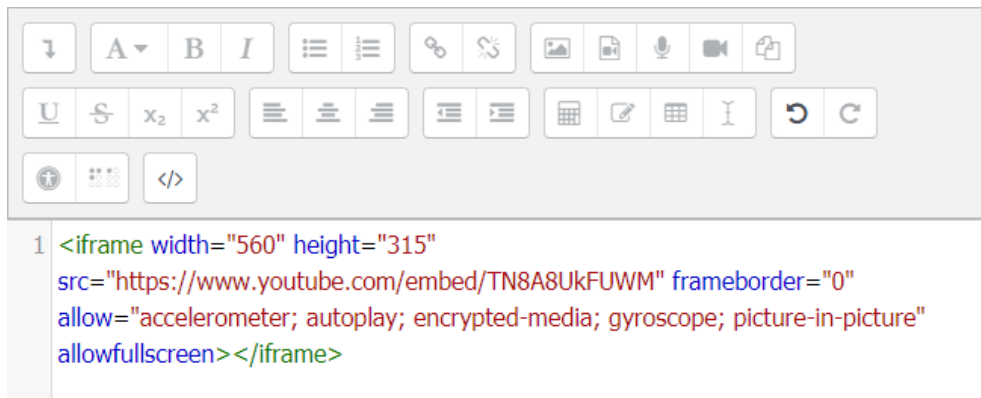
A B I U S $x_2$ $x^2$ </>

1 <iframe width="560" height="315" src="https://www.youtube.com/embed/TN8A8UkFUWM" frameborder="0" allow="accelerometer; autoplay; encrypted-media; gyroscope; picture-in-picture" allowfullscreen></iframe>